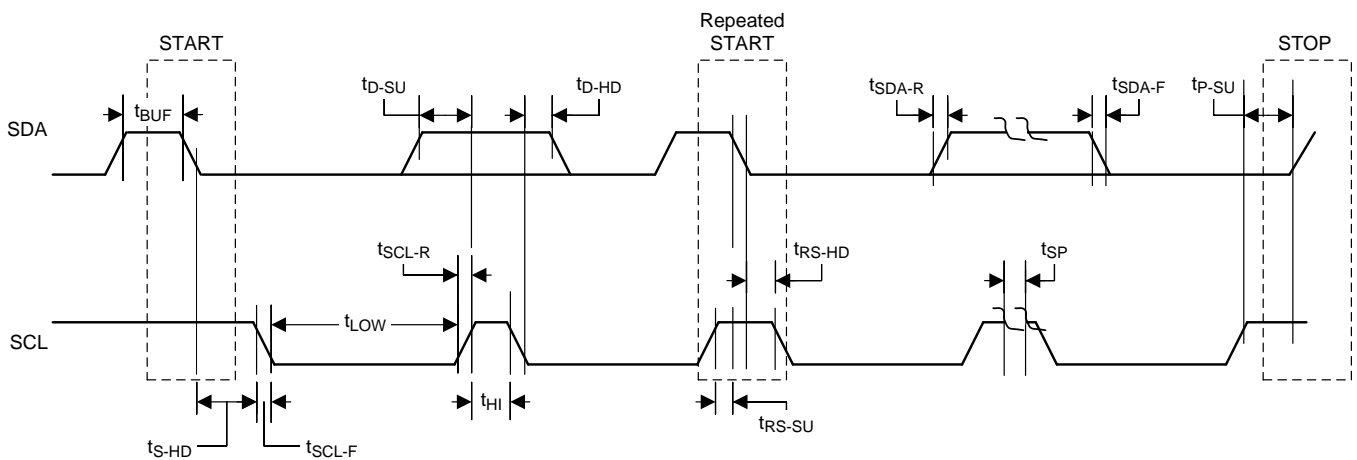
Repeated START

START

STOP

SDA

SCL

$t_{BUF}$

$t_{D-SU}$

$t_{D-HD}$

$t_{SDA-R}$

$t_{SDA-F}$

$t_{P-SU}$

$t_{SCL-R}$

$t_{RS-HD}$

$t_{SP}$

$t_{LOW}$

$t_{HI}$

$t_{RS-SU}$

$t_{S-HD}$

$t_{SCL-F}$